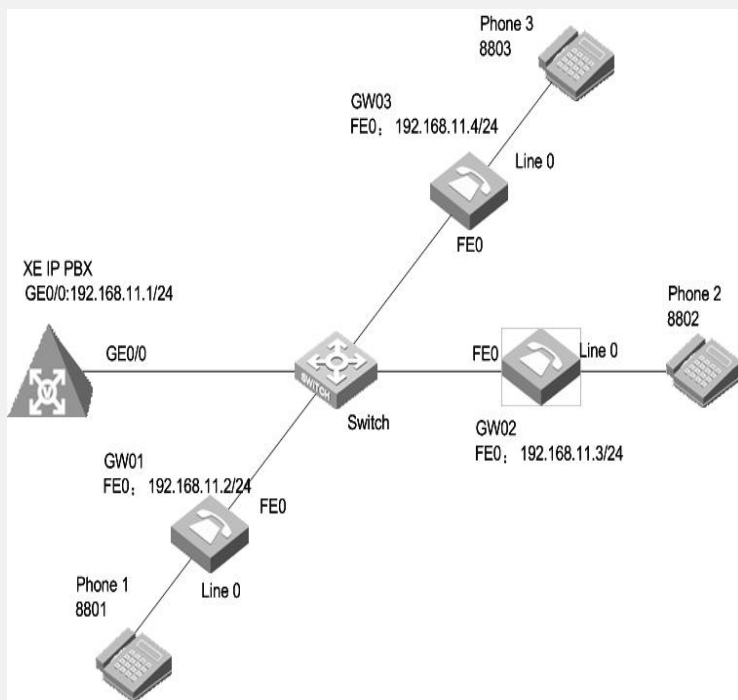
Phone 3
8803

GW03
FE0：192.168.11.4/24

Line 0

FE0

XE IP PBX
GE0/0:192.168.11.1/24

Phone 2
8802

GE0/0

SWITCH

FE0

Line 0

Switch

GW02
FE0：192.168.11.3/24

GW01
FE0：192.168.11.2/24

FE0

Line 0

Phone 1
8801